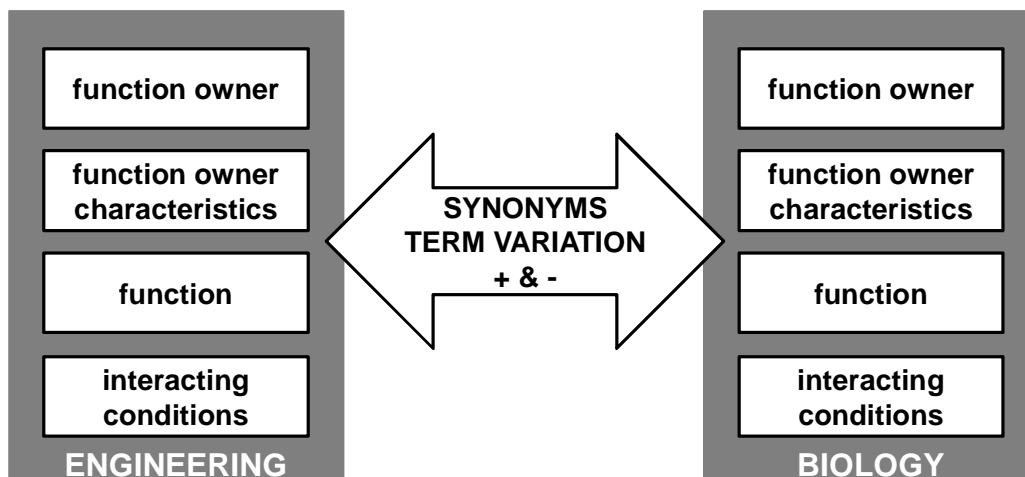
function owner

function owner characteristics

function

interacting conditions

ENGINEERING

SYNONYMS
TERM VARIATION
+ & -

function owner

function owner characteristics

function

interacting conditions

BIOLOGY